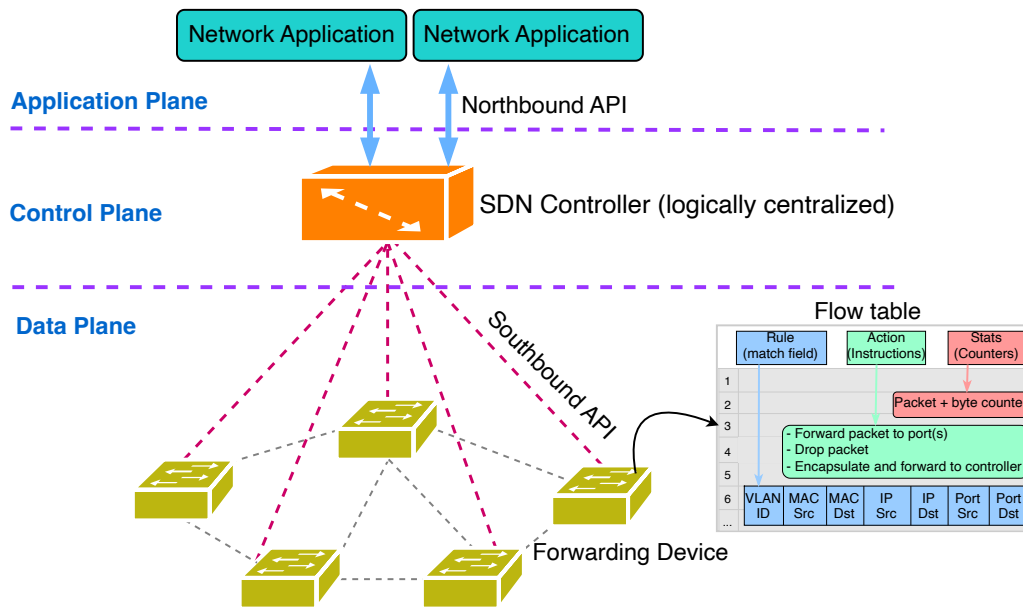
Network Application
Network Application
Application Plane
Northbound API
Control Plane
SDN Controller (logically centralized)
Data Plane
Southbound API
Flow table
Rule (match field)
Action (Instructions)
Stats (Counters)
1
2
Packet + byte counte
3
4
5
- Forward packet to port(s)
- Drop packet
- Encapsulate and forward to controller
6
...
VLAN ID
MAC Src
MAC Dst
IP Src
IP Dst
Port Src
Port Dst
Forwarding Device